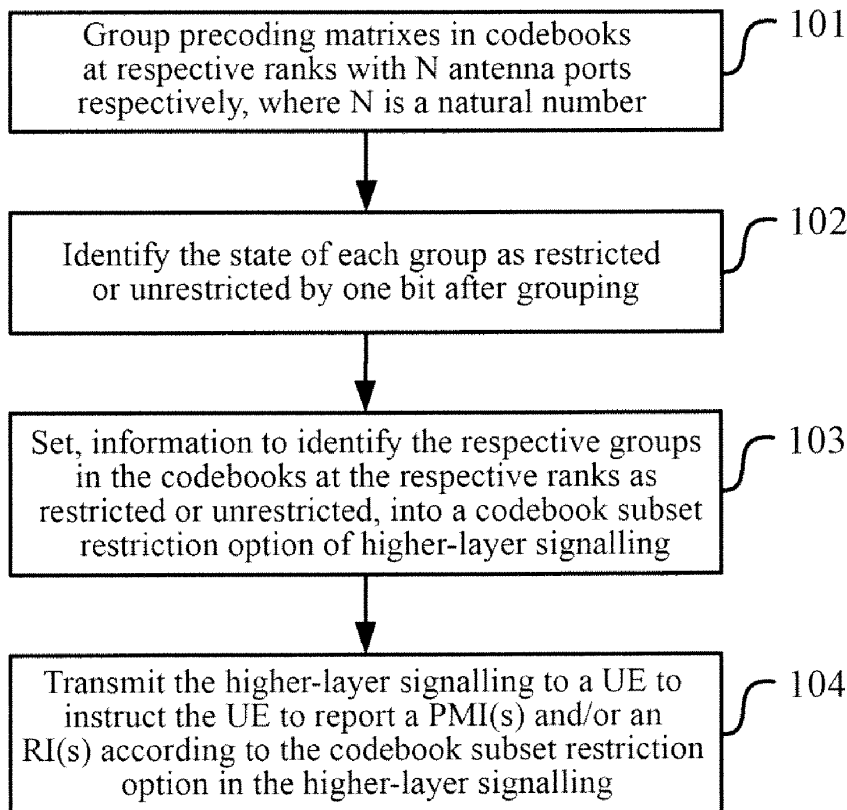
Group precoding matrixes in codebooks at respective ranks with N antenna ports respectively, where N is a natural number

101

Identify the state of each group as restricted or unrestricted by one bit after grouping

102

Set, information to identify the respective groups in the codebooks at the respective ranks as restricted or unrestricted, into a codebook subset restriction option of higher-layer signalling

103

Transmit the higher-layer signalling to a UE to instruct the UE to report a PMI(s) and/or an RI(s) according to the codebook subset restriction option in the higher-layer signalling

104